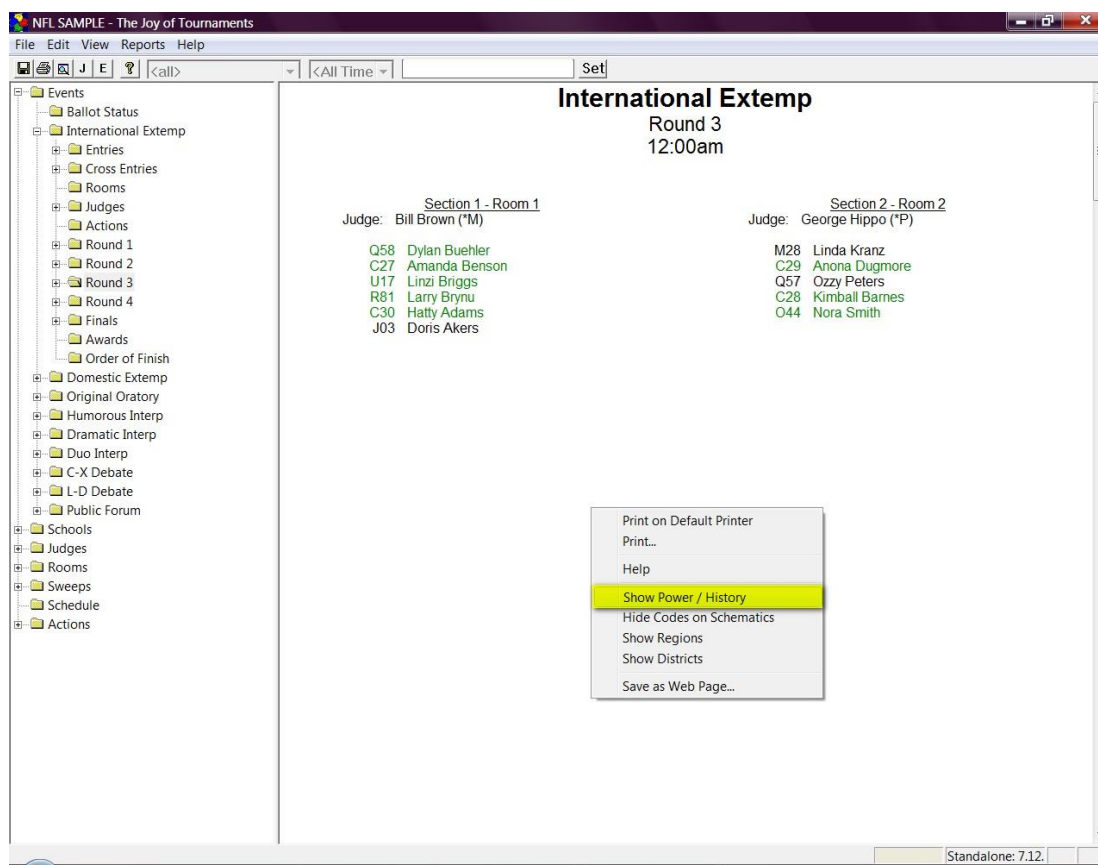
NFL SAMPLE - The Joy of Tournaments

File Edit View Reports Help

J E ? <all> <All Time Set

Events
Ballot Status
International Extemp
Entries
Cross Entries
Rooms
Judges
Actions
Round 1
Round 2
Round 3
Round 4
Finals
Awards
Order of Finish
Domestic Extemp
Original Oratory
Humorous Interp
Dramatic Interp
Duo Interp
C-X Debate
L-D Debate
Public Forum
Schools
Judges
Rooms
Sweeps
Schedule
Actions

International Extemp
Round 3
12:00am

Section 1 - Room 1
Judge: Bill Brown (*M)

Q58 Dylan Buehler
C27 Amanda Benson
U17 Linzi Briggs
R81 Larry Brynu
C30 Hatty Adams
J03 Doris Akers

Section 2 - Room 2
Judge: George Hippo (*P)

M28 Linda Kranz
C29 Anona Dugmore
Q57 Ozzy Peters
C28 Kimball Barnes
O44 Nora Smith

Print on Default Printer
Print...
Help
Show Power / History
Hide Codes on Schematics
Show Regions
Show Districts
Save as Web Page...

Standalone: 7.12.